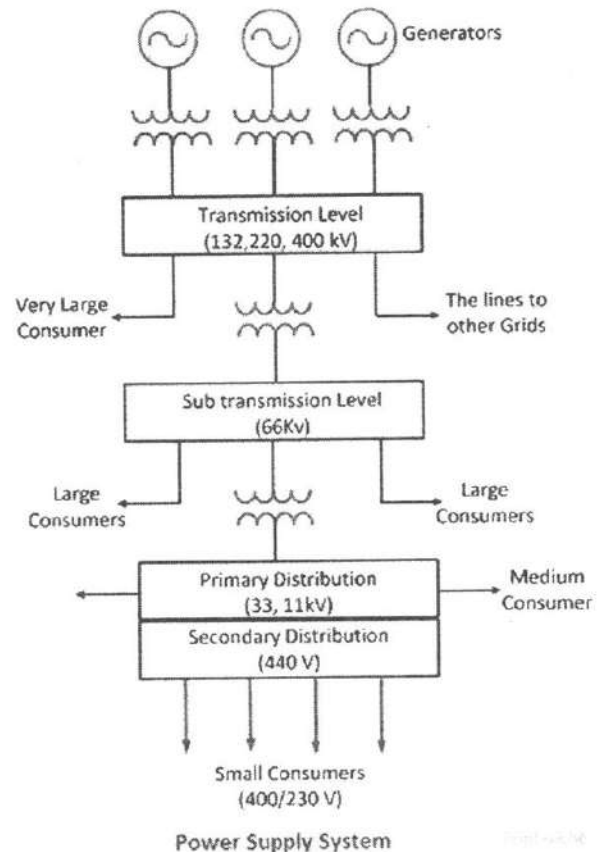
Generators

Transmission Level
(132,220, 400 kV)

Very Large
Consumer

The lines to
other Grids

Sub transmission Level
(66Kv)

Large
Consumers

Large
Consumers

Primary Distribution
(33, 11kV)

Medium
Consumer

Secondary Distribution
(440 V)

Small Consumers
(400/230 V)

Power Supply System